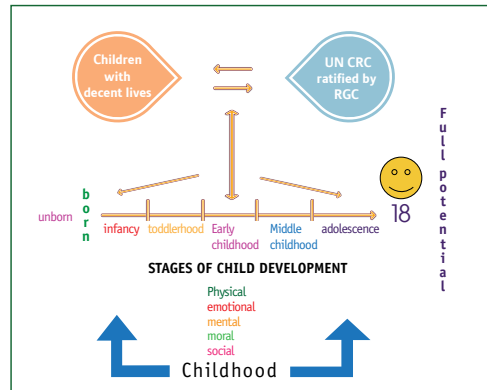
Children with decent lives

UN CRC ratified by RGC

Full potential

born

unborn

infancy toddlerhood Early childhood Middle childhood adolescence 18

STAGES OF CHILD DEVELOPMENT

Physical
emotional
mental
moral
social

Childhood